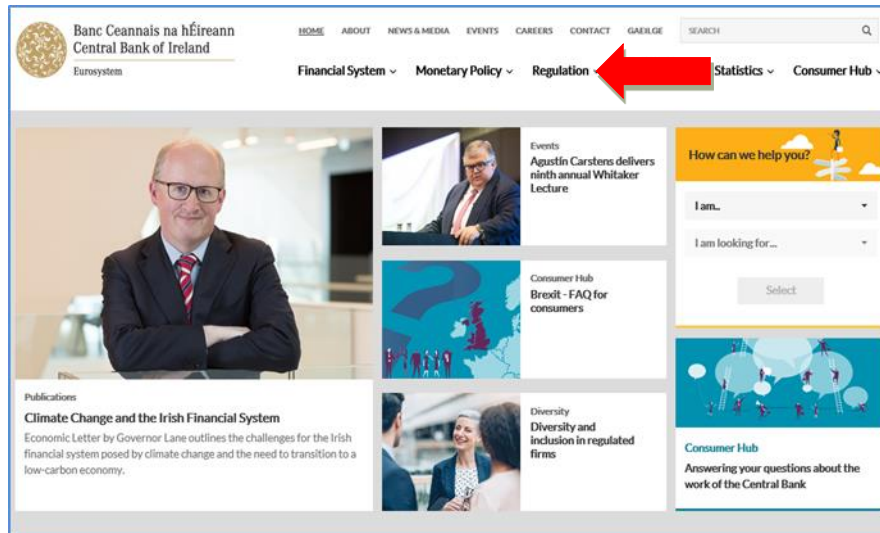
Banc Ceannais na hÉireann
Central Bank of Ireland
Eurosystem

HOME ABOUT NEWS & MEDIA EVENTS CAREERS CONTACT GAEILGE SEARCH

Financial System Monetary Policy Regulation Statistics Consumer Hub

Events
Agustín Carstens delivers ninth annual Whitaker Lecture

How can we help you?

I am...

I am looking for...

Select

Consumer Hub
Brexit - FAQ for consumers

Publications
Climate Change and the Irish Financial System
Economic Letter by Governor Lane outlines the challenges for the Irish financial system posed by climate change and the need to transition to a low-carbon economy.

Diversity
Diversity and inclusion in regulated firms

Consumer Hub
Answering your questions about the work of the Central Bank